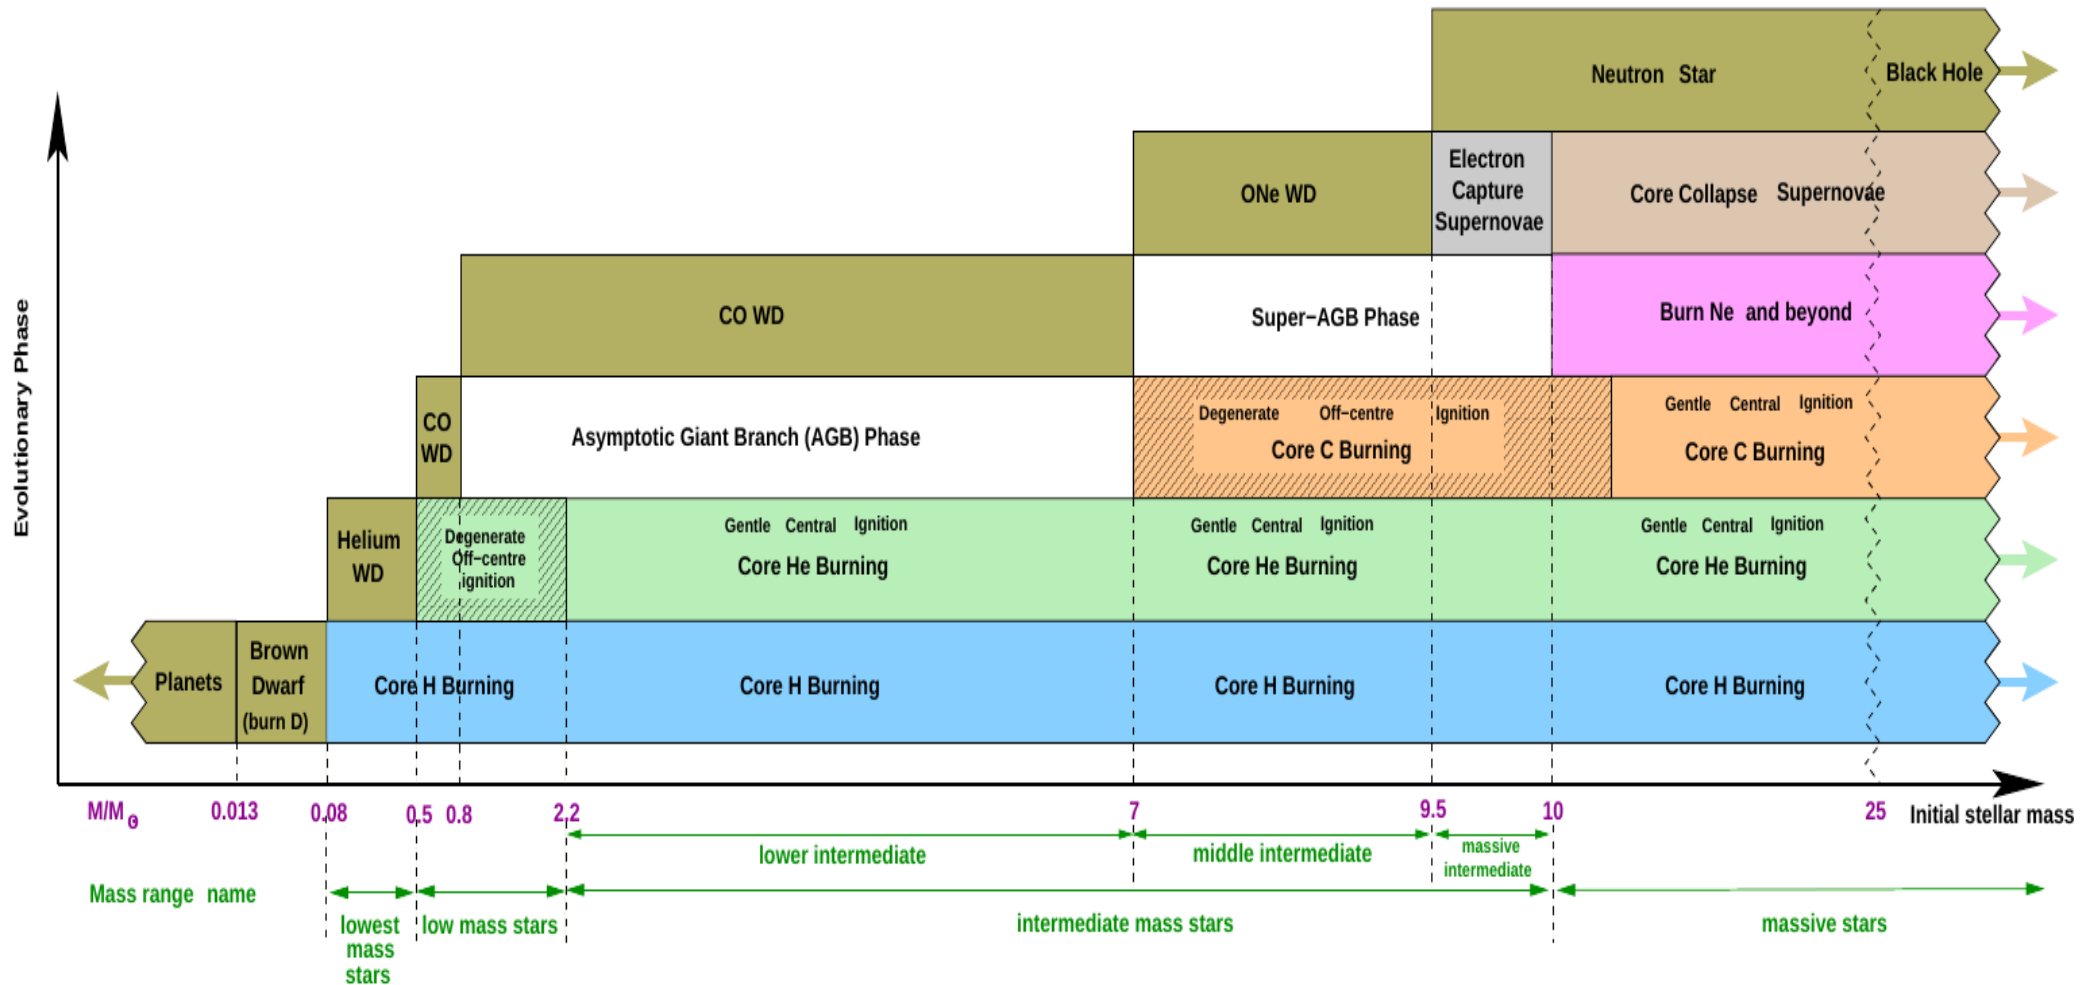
Evolutionary Phase

Neutron Star
Black Hole

ONe WD
Electron Capture Supernovae
Core Collapse Supernovae

CO WD
Super-AGB Phase
Burn Ne and beyond

CO WD
Asymptotic Giant Branch (AGB) Phase
Degenerate Off-centre Ignition
Core C Burning
Gentle Central Ignition
Core C Burning

Helium WD
Degenerate Off-centre ignition
Gentle Central Ignition
Core He Burning
Gentle Central Ignition
Core He Burning
Gentle Central Ignition
Core He Burning

Planets
Brown Dwarf (burn D)
Core H Burning
Core H Burning
Core H Burning
Core H Burning

M/M$_\odot$ 0.013 0.08 0.5 0.8 2.2 7 9.5 10 25 Initial stellar mass

lower intermediate
middle intermediate
massive intermediate

Mass range name
lowest mass stars
low mass stars
intermediate mass stars
massive stars